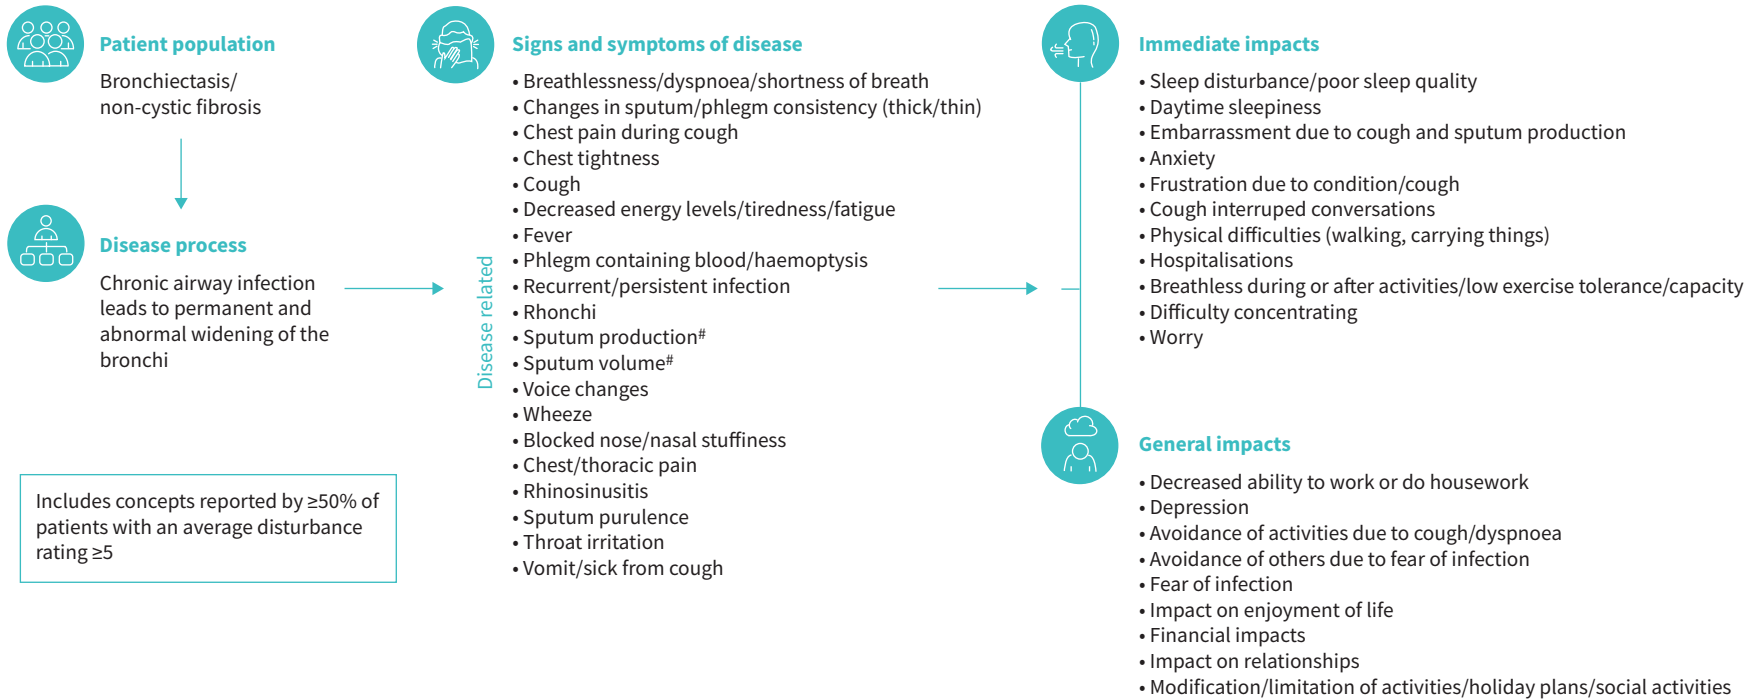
Patient population

Bronchiectasis/ non-cystic fibrosis

Disease process

Chronic airway infection leads to permanent and abnormal widening of the bronchi

Includes concepts reported by ≥50% of patients with an average disturbance rating ≥5

Disease related

Signs and symptoms of disease

• Breathlessness/dyspnoea/shortness of breath
• Changes in sputum/phlegm consistency (thick/thin)
• Chest pain during cough
• Chest tightness
• Cough
• Decreased energy levels/tiredness/fatigue
• Fever
• Phlegm containing blood/haemoptysis
• Recurrent/persistent infection
• Rhonchi
• Sputum production#
• Sputum volume#
• Voice changes
• Wheeze
• Blocked nose/nasal stuffiness
• Chest/thoracic pain
• Rhinosinusitis
• Sputum purulence
• Throat irritation
• Vomit/sick from cough

Immediate impacts

• Sleep disturbance/poor sleep quality
• Daytime sleepiness
• Embarrassment due to cough and sputum production
• Anxiety
• Frustration due to condition/cough
• Cough interruped conversations
• Physical difficulties (walking, carrying things)
• Hospitalisations
• Breathless during or after activities/low exercise tolerance/capacity
• Difficulty concentrating
• Worry

General impacts

• Decreased ability to work or do housework
• Depression
• Avoidance of activities due to cough/dyspnoea
• Avoidance of others due to fear of infection
• Fear of infection
• Impact on enjoyment of life
• Financial impacts
• Impact on relationships
• Modification/limitation of activities/holiday plans/social activities